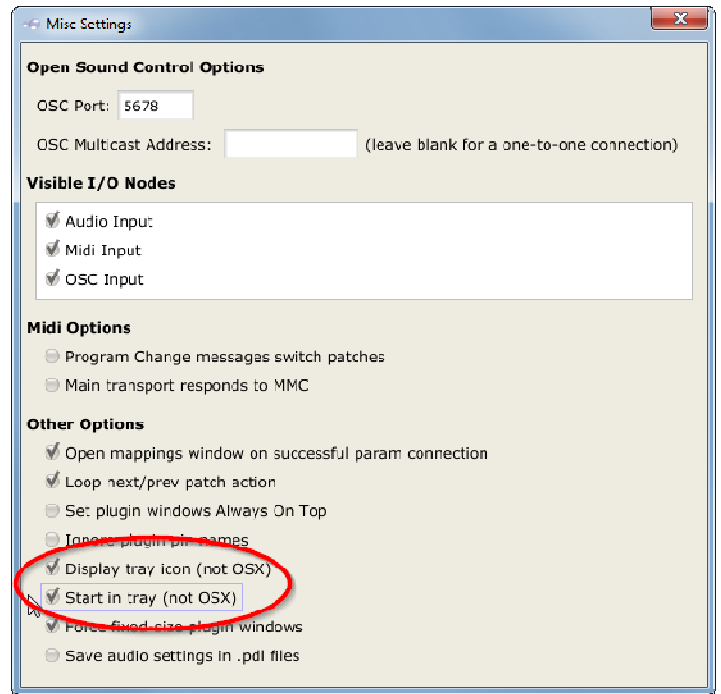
Misc Settings

Open Sound Control Options

OSC Port: 5678

OSC Multicast Address: (leave blank for a one-to-one connection)

Visible I/O Nodes

Audio Input
Midi Input
OSC Input

Midi Options

Program Change messages switch patches
Main transport responds to MMC

Other Options

Open mappings window on successful param connection
Loop next/prev patch action
Set plugin windows Always On Top
Ignore plugin pin names
Display tray icon (not OSX)
Start in tray (not OSX)
Force fixed-size plugin windows
Save audio settings in .pdl files